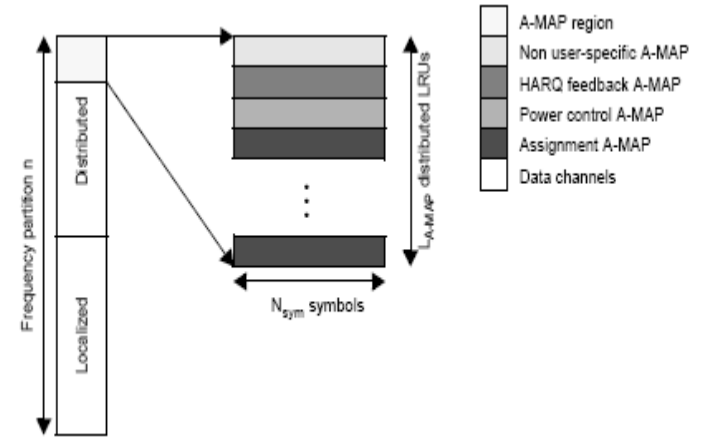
A-MAP region
Non user-specific A-MAP
HARQ feedback A-MAP
Power control A-MAP
Assignment A-MAP
Data channels

Frequency partition n

Distributed

Localized

$L_{A-MAP}$ distributed LRUs

$N_{sym}$ symbols